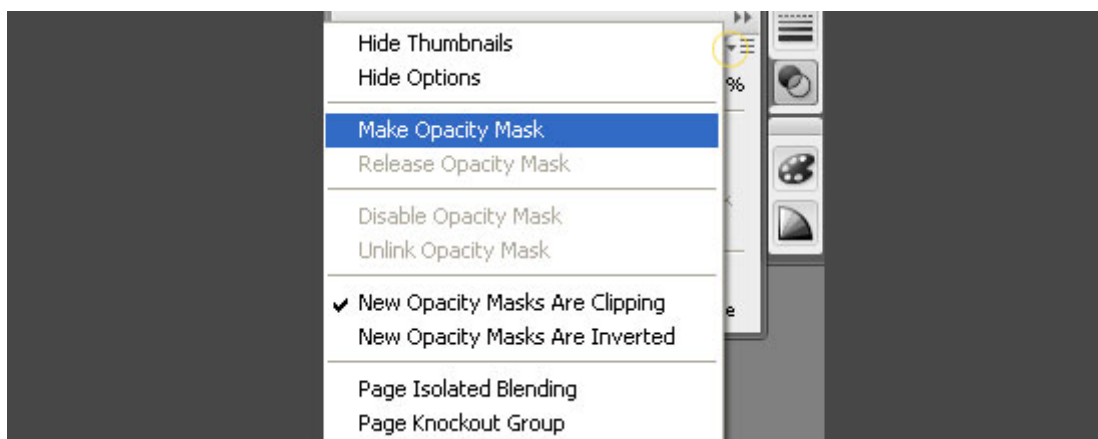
Hide Thumbnails
Hide Options

Make Opacity Mask
Release Opacity Mask

Disable Opacity Mask
Unlink Opacity Mask

✔ New Opacity Masks Are Clipping
New Opacity Masks Are Inverted

Page Isolated Blending
Page Knockout Group

%
e